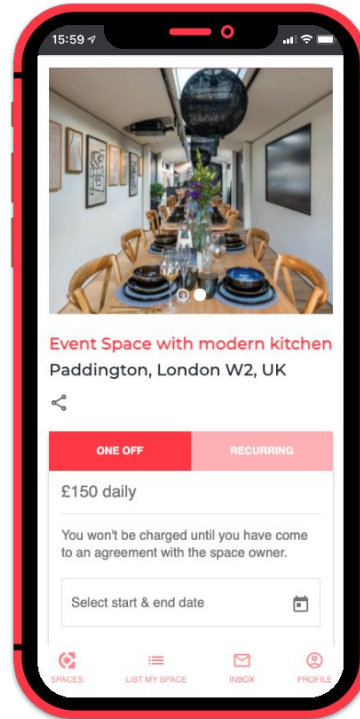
15:59

Event Space with modern kitchen

Paddington, London W2, UK

ONE OFF

RECURRING

£150 daily

You won't be charged until you have come to an agreement with the space owner.

Select start & end date

SPACES

LIST MY SPACE

INBOX

PROFILE